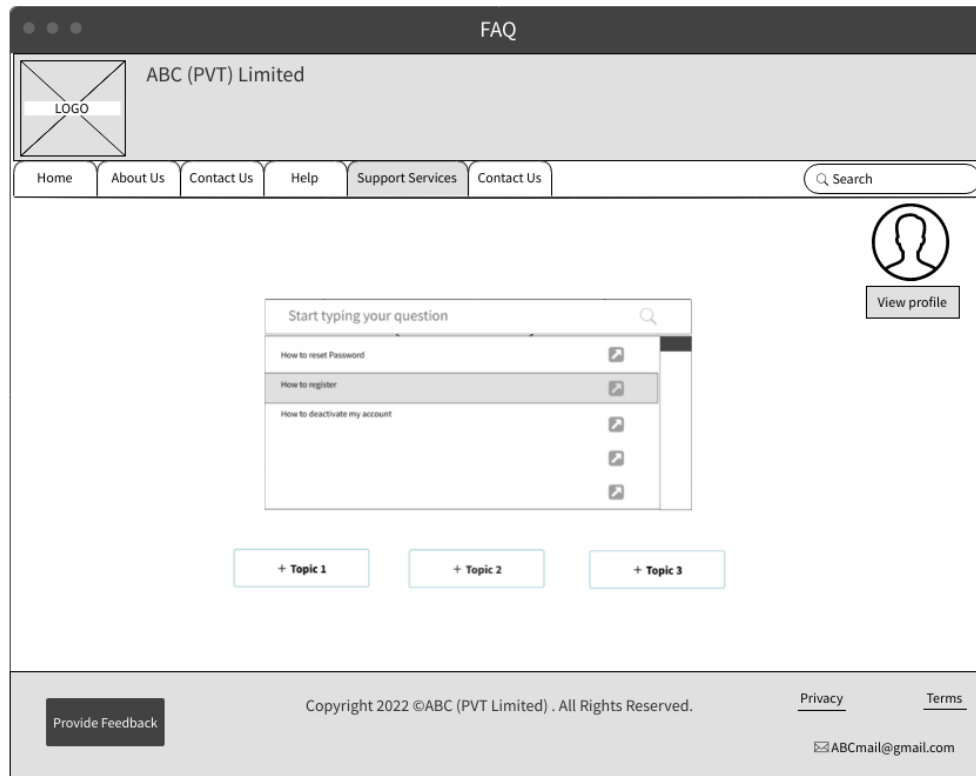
FAQ

LOGO

ABC (PVT) Limited

Home | About Us | Contact Us | Help | Support Services | Contact Us

Search

View profile

Start typing your question

How to reset Password

How to register

How to deactivate my account

+ Topic 1

+ Topic 2

+ Topic 3

Provide Feedback

Copyright 2022 ©ABC (PVT Limited) . All Rights Reserved.

Privacy

Terms

ABCmail@gmail.com